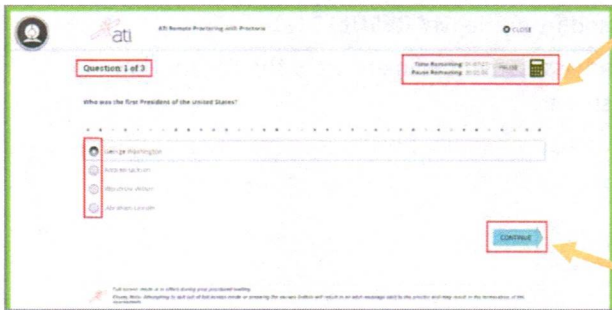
ati

ATI Remote Proctoring with Proctorio

CLOSE

Question: 1 of 3

Time Remaining: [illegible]
Pause Remaining: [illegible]

PAUSE

Who was the first President of the United States?

George Washington

Andrew Jackson

Woodrow Wilson

Abraham Lincoln

CONTINUE

Full screen mode is in effect during your proctored testing.

Please Note: Attempting to exit out of full screen mode or pressing the escape button will result in an alert message sent to the proctor and may result in the termination of the assessment.